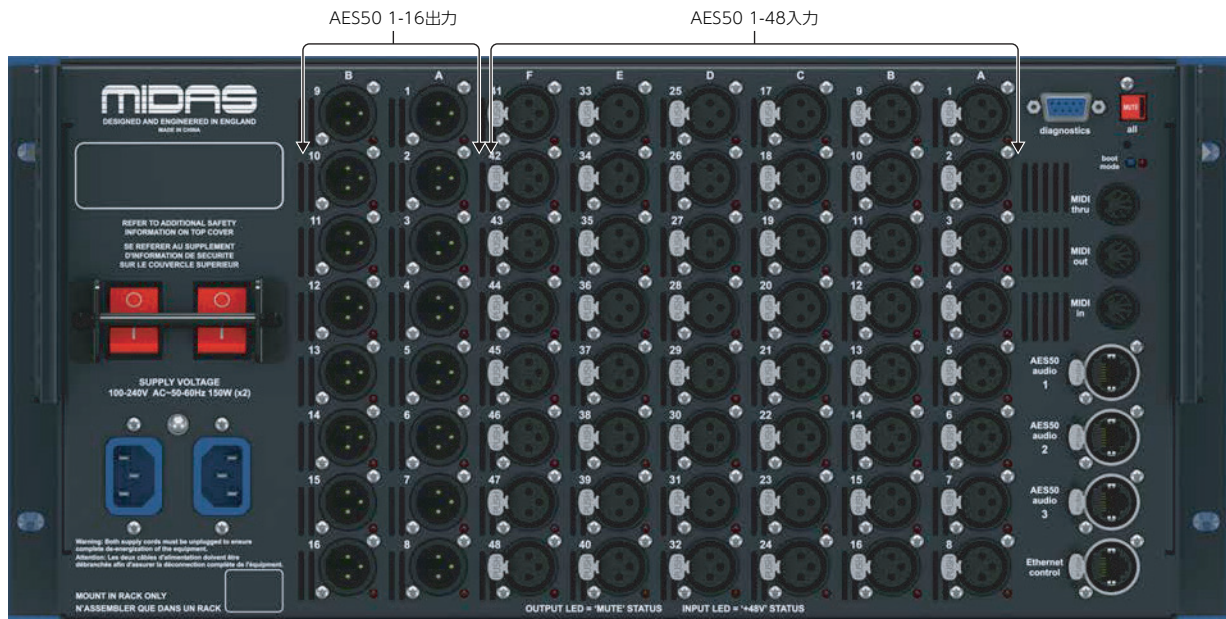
AES50 1-16出力

AES50 1-48入力

MIDAS
DESIGNED AND ENGINEERED IN ENGLAND
MADE IN CHINA

REFER TO ADDITIONAL SAFETY INFORMATION ON TOP COVER
SE REFERER AU SUPPLEMENT D'INFORMATION DE SECURITE SUR LE COUVERCLE SUPERIEUR

SUPPLY VOLTAGE
100-240V AC~50-60Hz 150W (x2)

Warning: Both supply cords must be unplugged to ensure complete de-energization of the equipment.
Attention: Les deux câbles d'alimentation doivent être débranchés afin d'assurer la déconnection complète de l'équipment.

MOUNT IN RACK ONLY
N'ASSEMBLER QUE DANS UN RACK

B A F E D C B A

9 1 41 33 25 17 9 1
10 2 42 34 26 18 10 2
11 3 43 35 27 19 11 3
12 4 44 36 28 20 12 4
13 5 45 37 29 21 13 5
14 6 46 38 30 22 14 6
15 7 47 39 31 23 15 7
16 8 48 40 32 24 16 8

OUTPUT LED = 'MUTE' STATUS INPUT LED = '+48V' STATUS

diagnostics
MUTE
all
boot mode
MIDI thru
MIDI out
MIDI in
AES50 audio 1
AES50 audio 2
AES50 audio 3
Ethernet control